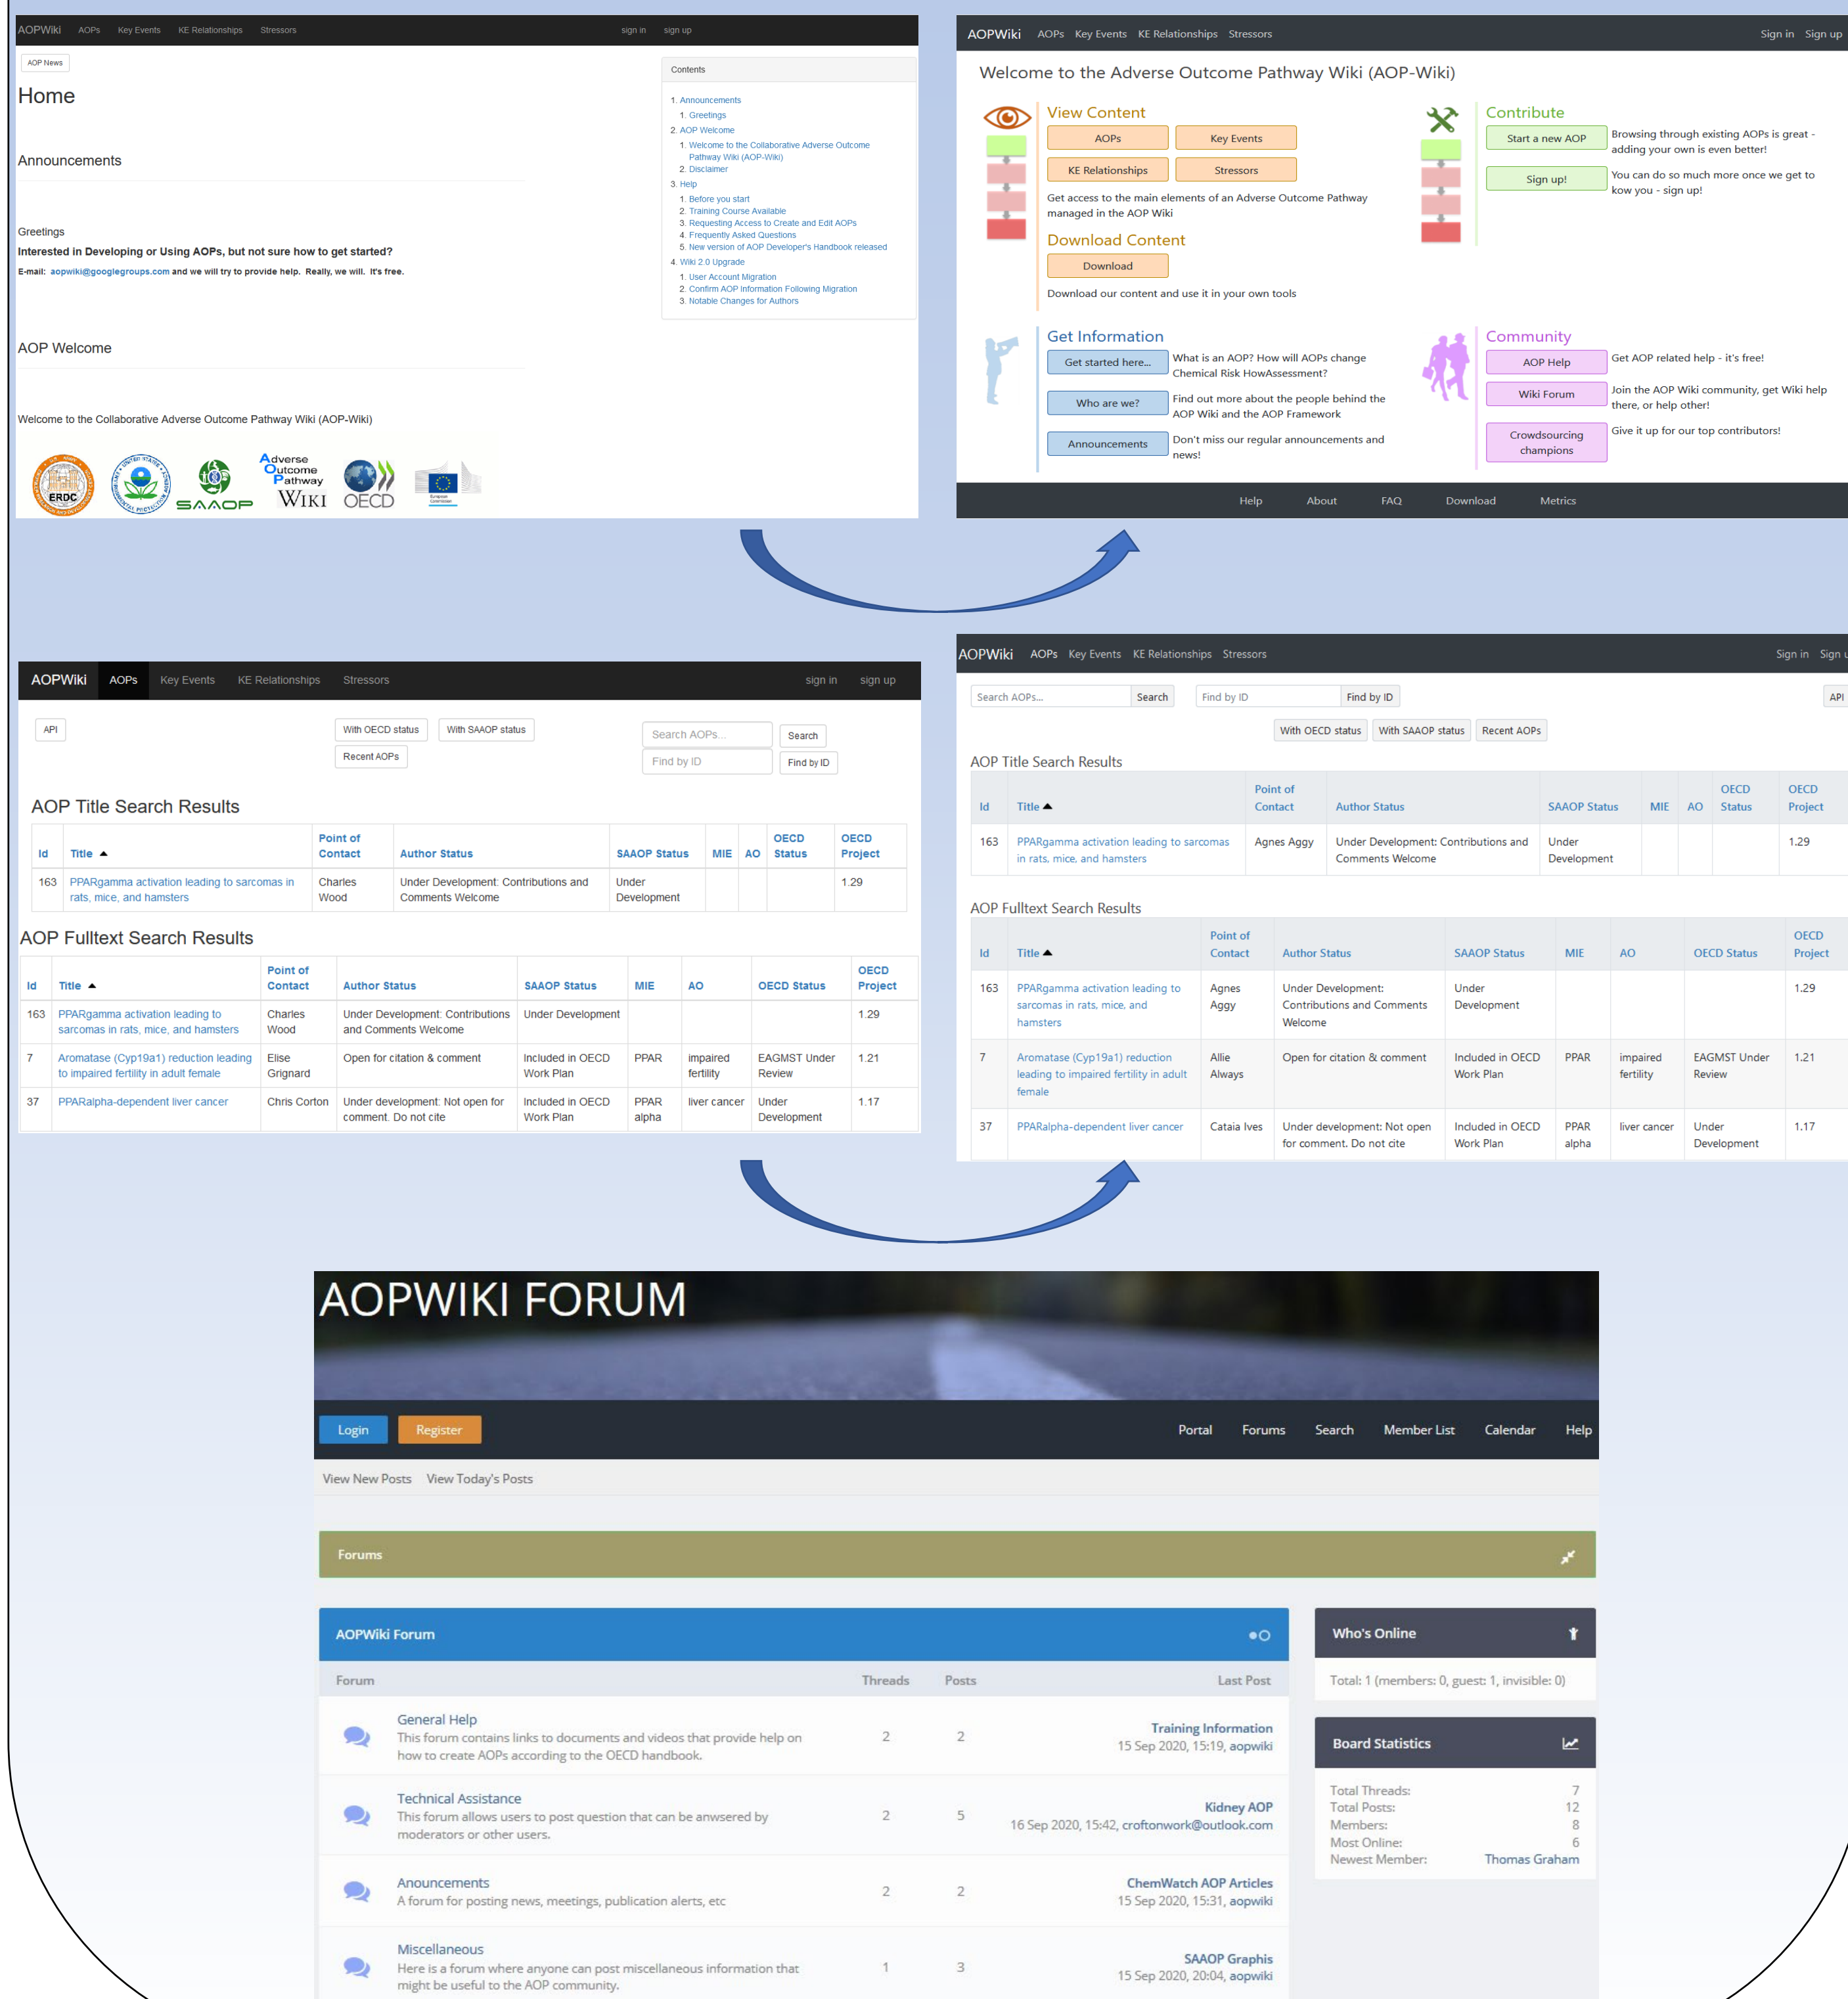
AOPWiki AOPs Key Events KE Relationships Stressors sign in sign up

AOP News

Home

Announcements

Greetings

Interested in Developing or Using AOPs, but not sure how to get started?

E-mail: aopwiki@googlegroups.com and we will try to provide help. Really, we will. It's free.

AOP Welcome

Welcome to the Collaborative Adverse Outcome Pathway Wiki (AOP-Wiki)

ERDC SAAOP Adverse Outcome Pathway WIKI OECD

Contents

1. Announcements
1. Greetings
2. AOP Welcome
1. Welcome to the Collaborative Adverse Outcome Pathway Wiki (AOP-Wiki)
2. Disclaimer
3. Help
1. Before you start
2. Training Course Available
3. Requesting Access to Create and Edit AOPs
4. Frequently Asked Questions
5. New version of AOP Developer's Handbook released
4. Wiki 2.0 Upgrade
1. User Account Migration
2. Confirm AOP Information Following Migration
3. Notable Changes for Authors

AOPWiki AOPs Key Events KE Relationships Stressors Sign in Sign up

Welcome to the Adverse Outcome Pathway Wiki (AOP-Wiki)

View Content
AOPs Key Events
KE Relationships Stressors
Get access to the main elements of an Adverse Outcome Pathway managed in the AOP Wiki

Download Content
Download
Download our content and use it in your own tools

Contribute
Start a new AOP Browsing through existing AOPs is great - adding your own is even better!
Sign up! You can do so much more once we get to kow you - sign up!

Get Information
Get started here... What is an AOP? How will AOPs change Chemical Risk HowAssessment?
Who are we? Find out more about the people behind the AOP Wiki and the AOP Framework
Announcements Don't miss our regular announcements and news!

Community
AOP Help Get AOP related help - it's free!
Wiki Forum Join the AOP Wiki community, get Wiki help there, or help other!
Crowdsourcing champions Give it up for our top contributors!

Help About FAQ Download Metrics

AOPWiki AOPs Key Events KE Relationships Stressors sign in sign up

API With OECD status With SAAOP status Recent AOPs Search AOPs... Search Find by ID Find by ID

AOP Title Search Results

| Id | Title ▲ | Point of Contact | Author Status | SAAOP Status | MIE | AO | OECD Status | OECD Project |
|---|---|---|---|---|---|---|---|---|
| 163 | PPARgamma activation leading to sarcomas in rats, mice, and hamsters | Charles Wood | Under Development: Contributions and Comments Welcome | Under Development | | | | 1.29 |

AOP Fulltext Search Results

| Id | Title ▲ | Point of Contact | Author Status | SAAOP Status | MIE | AO | OECD Status | OECD Project |
|---|---|---|---|---|---|---|---|---|
| 163 | PPARgamma activation leading to sarcomas in rats, mice, and hamsters | Charles Wood | Under Development: Contributions and Comments Welcome | Under Development | | | | 1.29 |
| 7 | Aromatase (Cyp19a1) reduction leading to impaired fertility in adult female | Elise Grignard | Open for citation & comment | Included in OECD Work Plan | PPAR | impaired fertility | EAGMST Under Review | 1.21 |
| 37 | PPARalpha-dependent liver cancer | Chris Corton | Under development: Not open for comment. Do not cite | Included in OECD Work Plan | PPAR alpha | liver cancer | Under Development | 1.17 |

AOPWiki AOPs Key Events KE Relationships Stressors Sign in Sign u

Search AOPs... Search Find by ID Find by ID API
With OECD status With SAAOP status Recent AOPs

AOP Title Search Results

| Id | Title ▲ | Point of Contact | Author Status | SAAOP Status | MIE | AO | OECD Status | OECD Project |
|---|---|---|---|---|---|---|---|---|
| 163 | PPARgamma activation leading to sarcomas in rats, mice, and hamsters | Agnes Aggy | Under Development: Contributions and Comments Welcome | Under Development | | | | 1.29 |

AOP Fulltext Search Results

| Id | Title ▲ | Point of Contact | Author Status | SAAOP Status | MIE | AO | OECD Status | OECD Project |
|---|---|---|---|---|---|---|---|---|
| 163 | PPARgamma activation leading to sarcomas in rats, mice, and hamsters | Agnes Aggy | Under Development: Contributions and Comments Welcome | Under Development | | | | 1.29 |
| 7 | Aromatase (Cyp19a1) reduction leading to impaired fertility in adult female | Allie Always | Open for citation & comment | Included in OECD Work Plan | PPAR | impaired fertility | EAGMST Under Review | 1.21 |
| 37 | PPARalpha-dependent liver cancer | Cataia Ives | Under development: Not open for comment. Do not cite | Included in OECD Work Plan | PPAR alpha | liver cancer | Under Development | 1.17 |

AOPWIKI FORUM

Login Register Portal Forums Search Member List Calendar Help

View New Posts View Today's Posts

Forums

AOPWiki Forum

| Forum | Threads | Posts | Last Post |
|---|---|---|---|
| General Help<br>This forum contains links to documents and videos that provide help on how to create AOPs according to the OECD handbook. | 2 | 2 | Training Information<br>15 Sep 2020, 15:19, aopwiki |
| Technical Assistance<br>This forum allows users to post question that can be anwsered by moderators or other users. | 2 | 5 | Kidney AOP<br>16 Sep 2020, 15:42, croftonwork@outlook.com |
| Anouncements<br>A forum for posting news, meetings, publication alerts, etc | 2 | 2 | ChemWatch AOP Articles<br>15 Sep 2020, 15:31, aopwiki |
| Miscellaneous<br>Here is a forum where anyone can post miscellaneous information that might be useful to the AOP community. | 1 | 3 | SAAOP Graphis<br>15 Sep 2020, 20:04, aopwiki |

Who's Online
Total: 1 (members: 0, guest: 1, invisible: 0)

Board Statistics
Total Threads: 7
Total Posts: 12
Members: 8
Most Online: 6
Newest Member: Thomas Graham